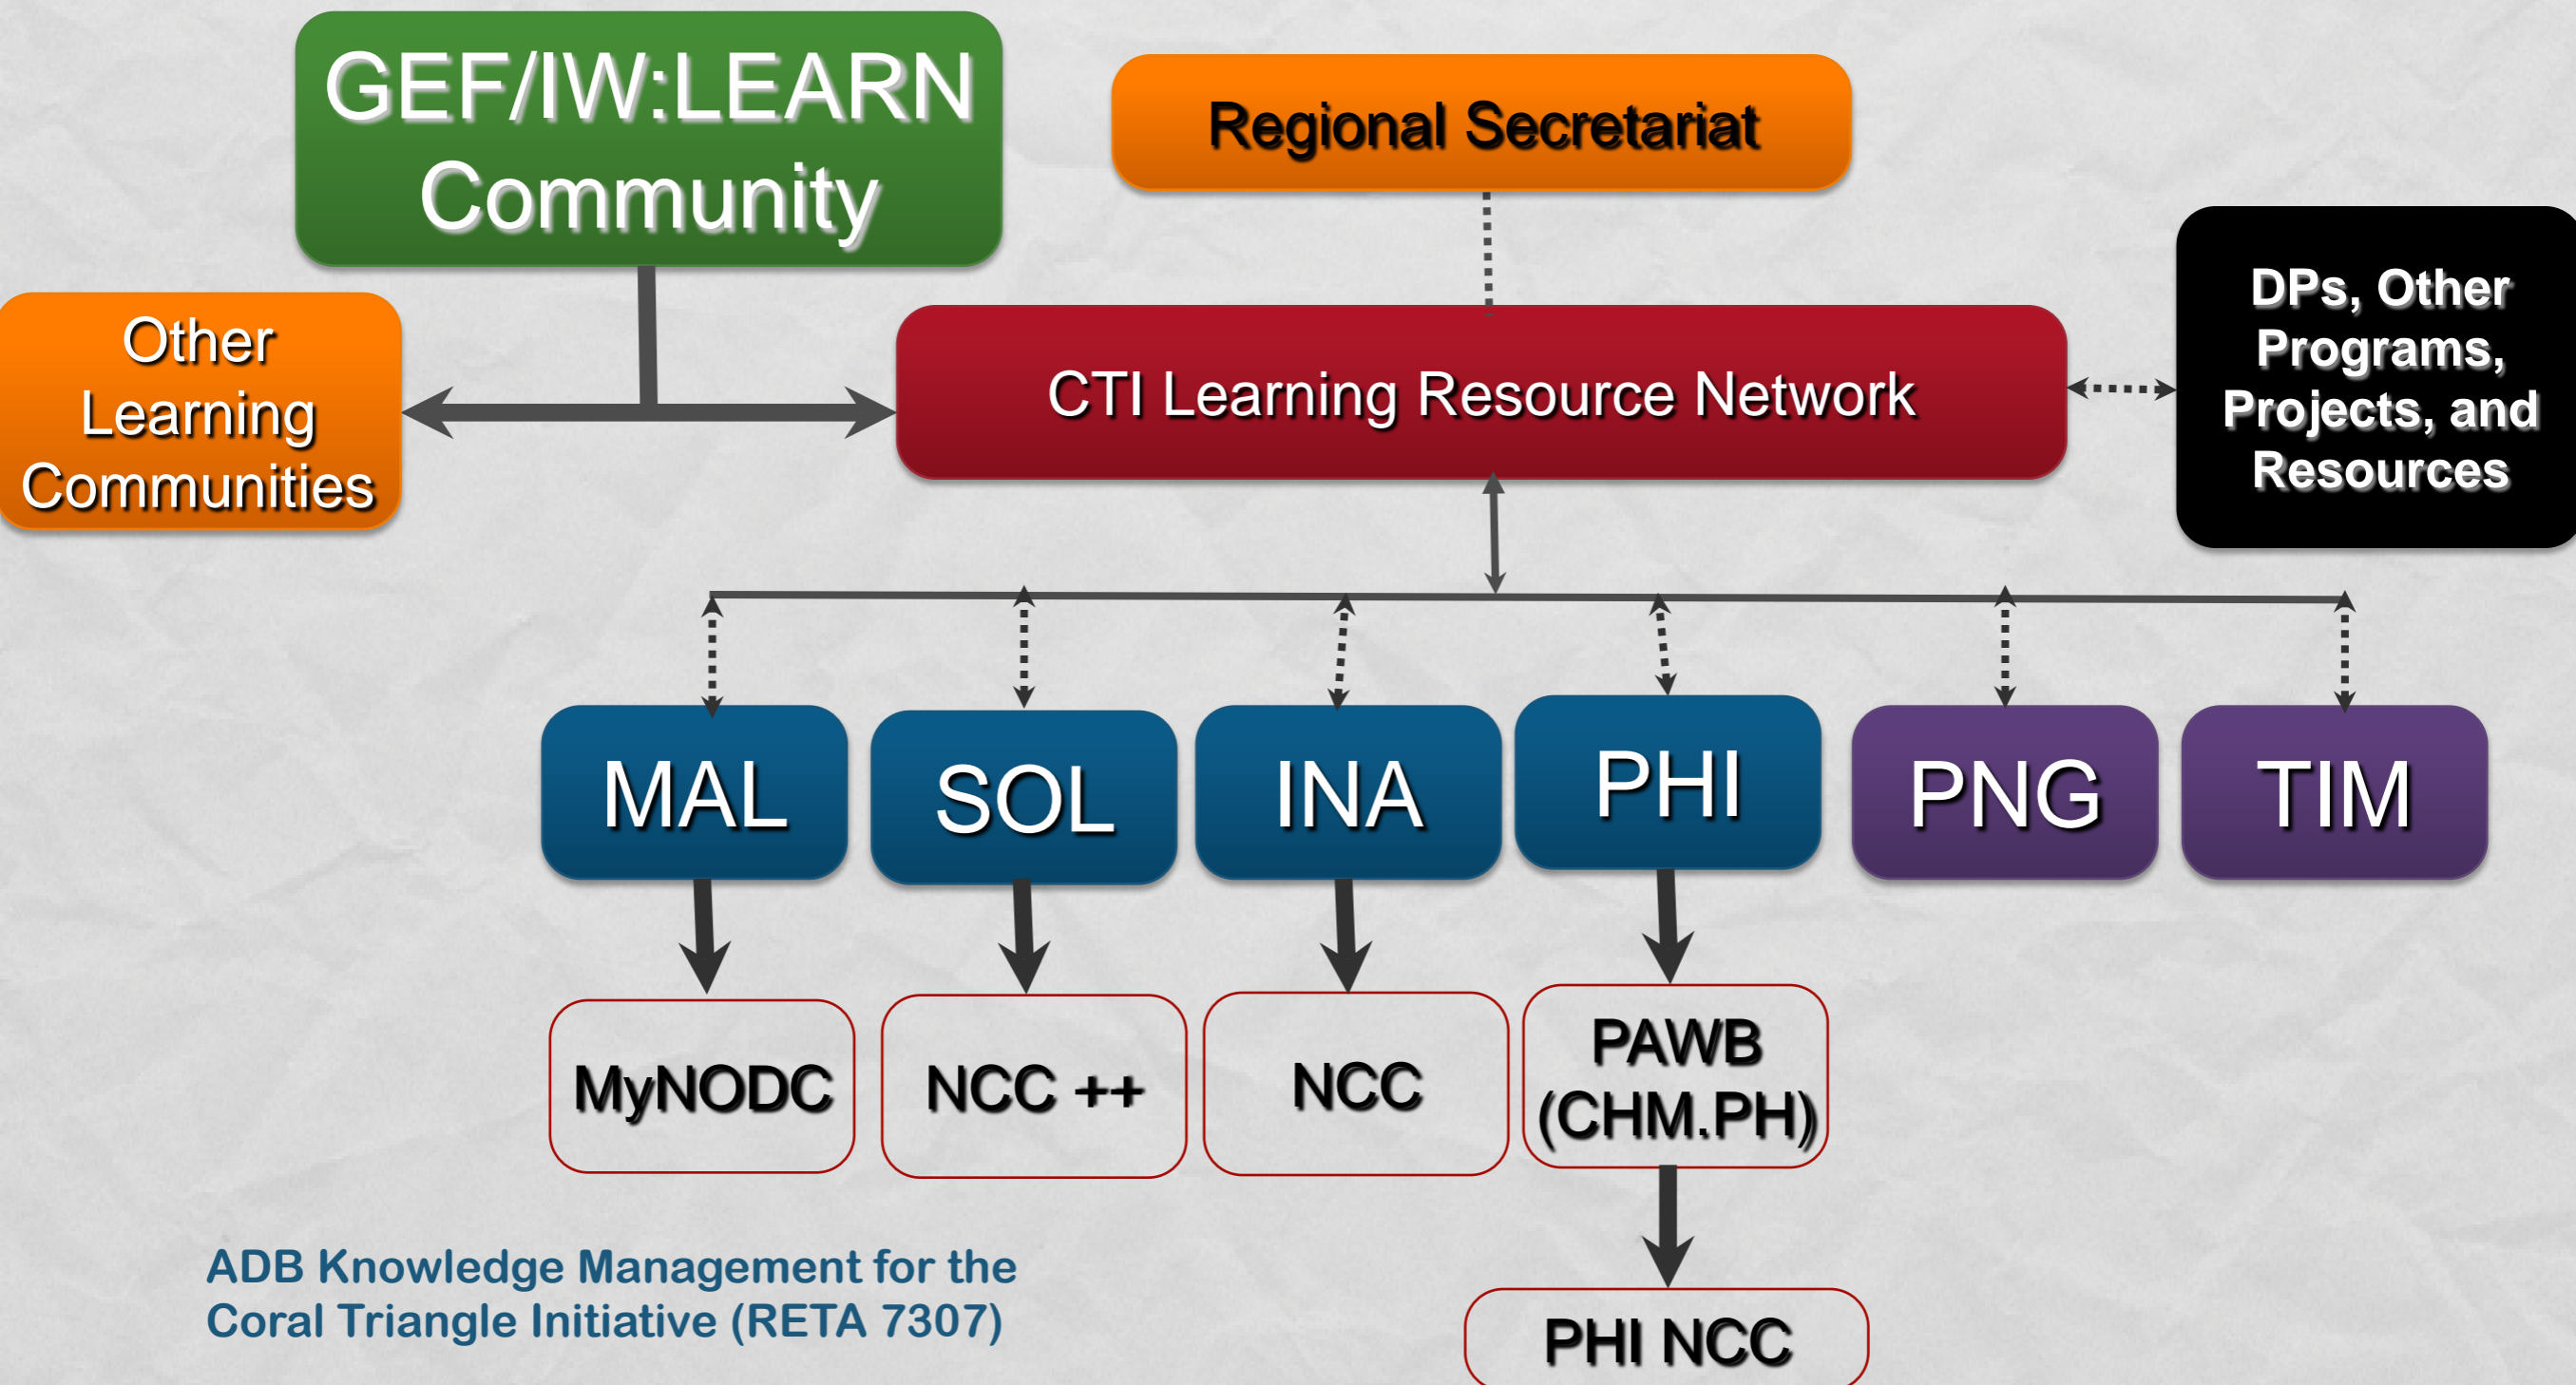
GEF/IW:LEARN Community

Regional Secretariat

Other Learning Communities

CTI Learning Resource Network

DPs, Other Programs, Projects, and Resources

MAL

SOL

INA

PHI

PNG

TIM

MyNODC

NCC ++

NCC

PAWB (CHM.PH)

PHI NCC

ADB Knowledge Management for the Coral Triangle Initiative (RETA 7307)